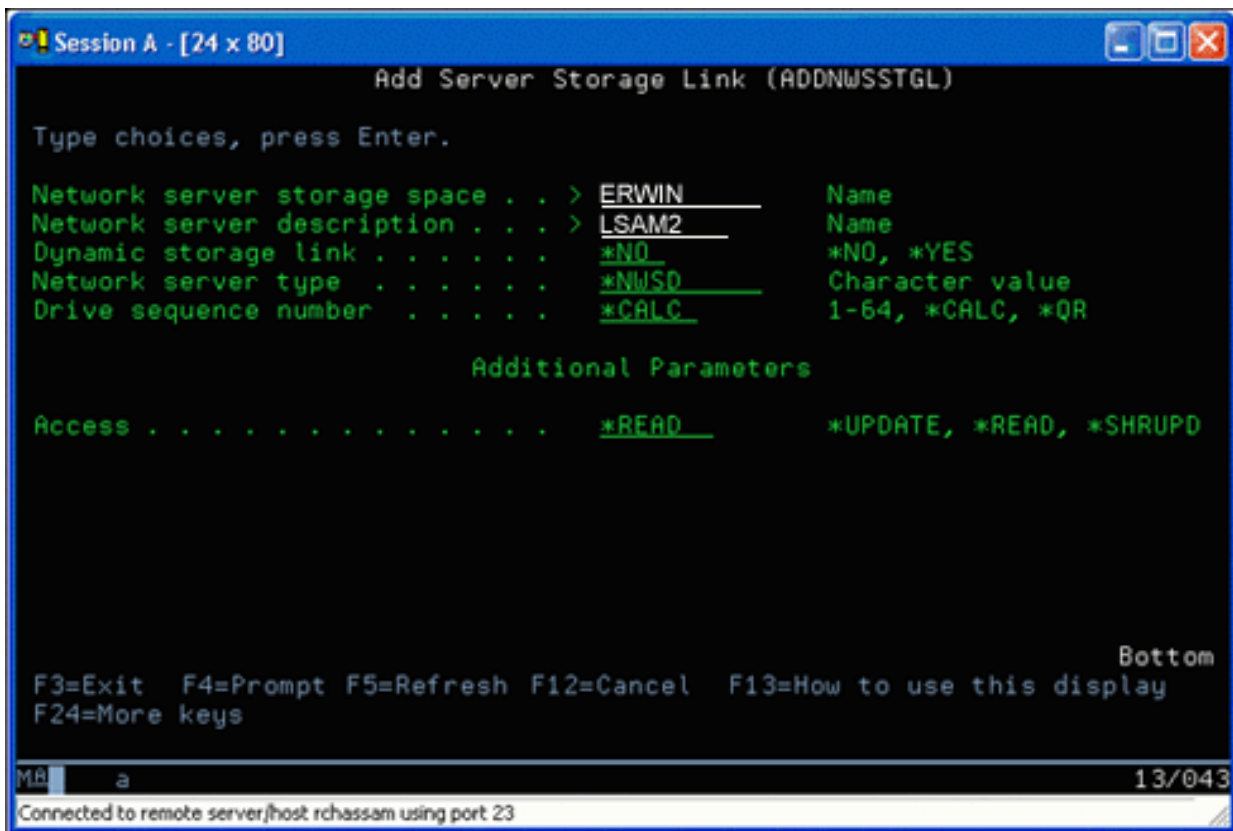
Session A - [24 x 80]

Add Server Storage Link (ADDNWSSTGL)

Type choices, press Enter.

Network server storage space . . > ERWIN Name
Network server description . . . > LSAM2 Name
Dynamic storage link . . . . . . *NO *NO, *YES
Network server type . . . . . . *NWSD Character value
Drive sequence number . . . . . *CALC 1-64, *CALC, *QR

Additional Parameters

Access . . . . . . . . . . . . . *READ *UPDATE, *READ, *SHRUPD

Bottom
F3=Exit F4=Prompt F5=Refresh F12=Cancel F13=How to use this display
F24=More keys

MA a 13/043

Connected to remote server/host rchassam using port 23